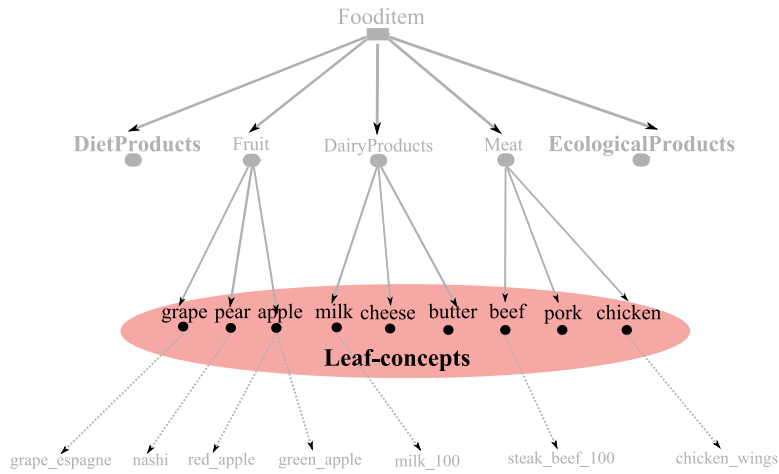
Fooditem

DietProducts

Fruit

DairyProducts

Meat

EcologicalProducts

grape pear apple milk cheese butter beef pork chicken

Leaf-concepts

grape_espagne nashi red_apple green_apple milk_100 steak_beef_100 chicken_wings